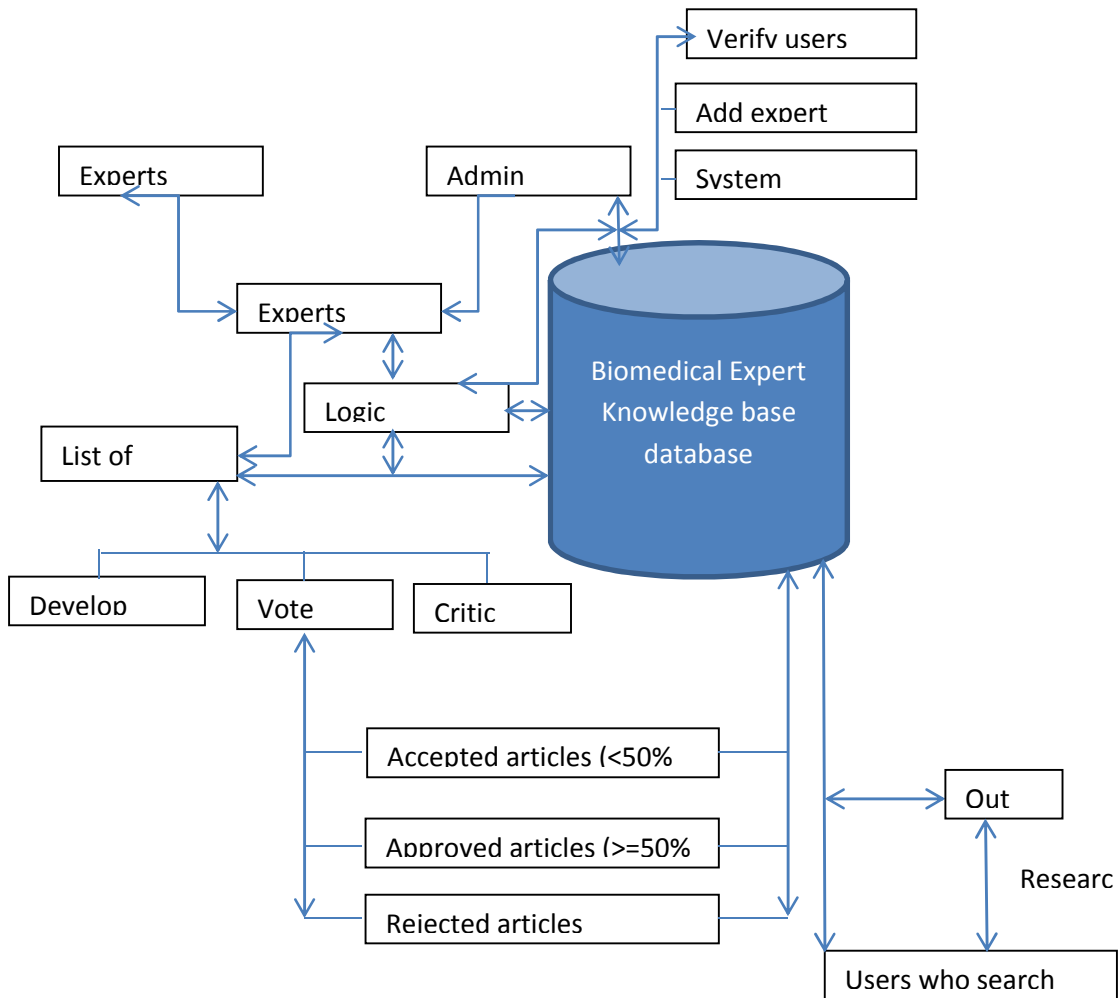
Verify users

Add expert

System

Experts

Admin

Experts

Biomedical Expert Knowledge base database

Logic

List of

Develop

Vote

Critic

Accepted articles (<50%

Approved articles (>=50%

Rejected articles

Out

Researc

Users who search